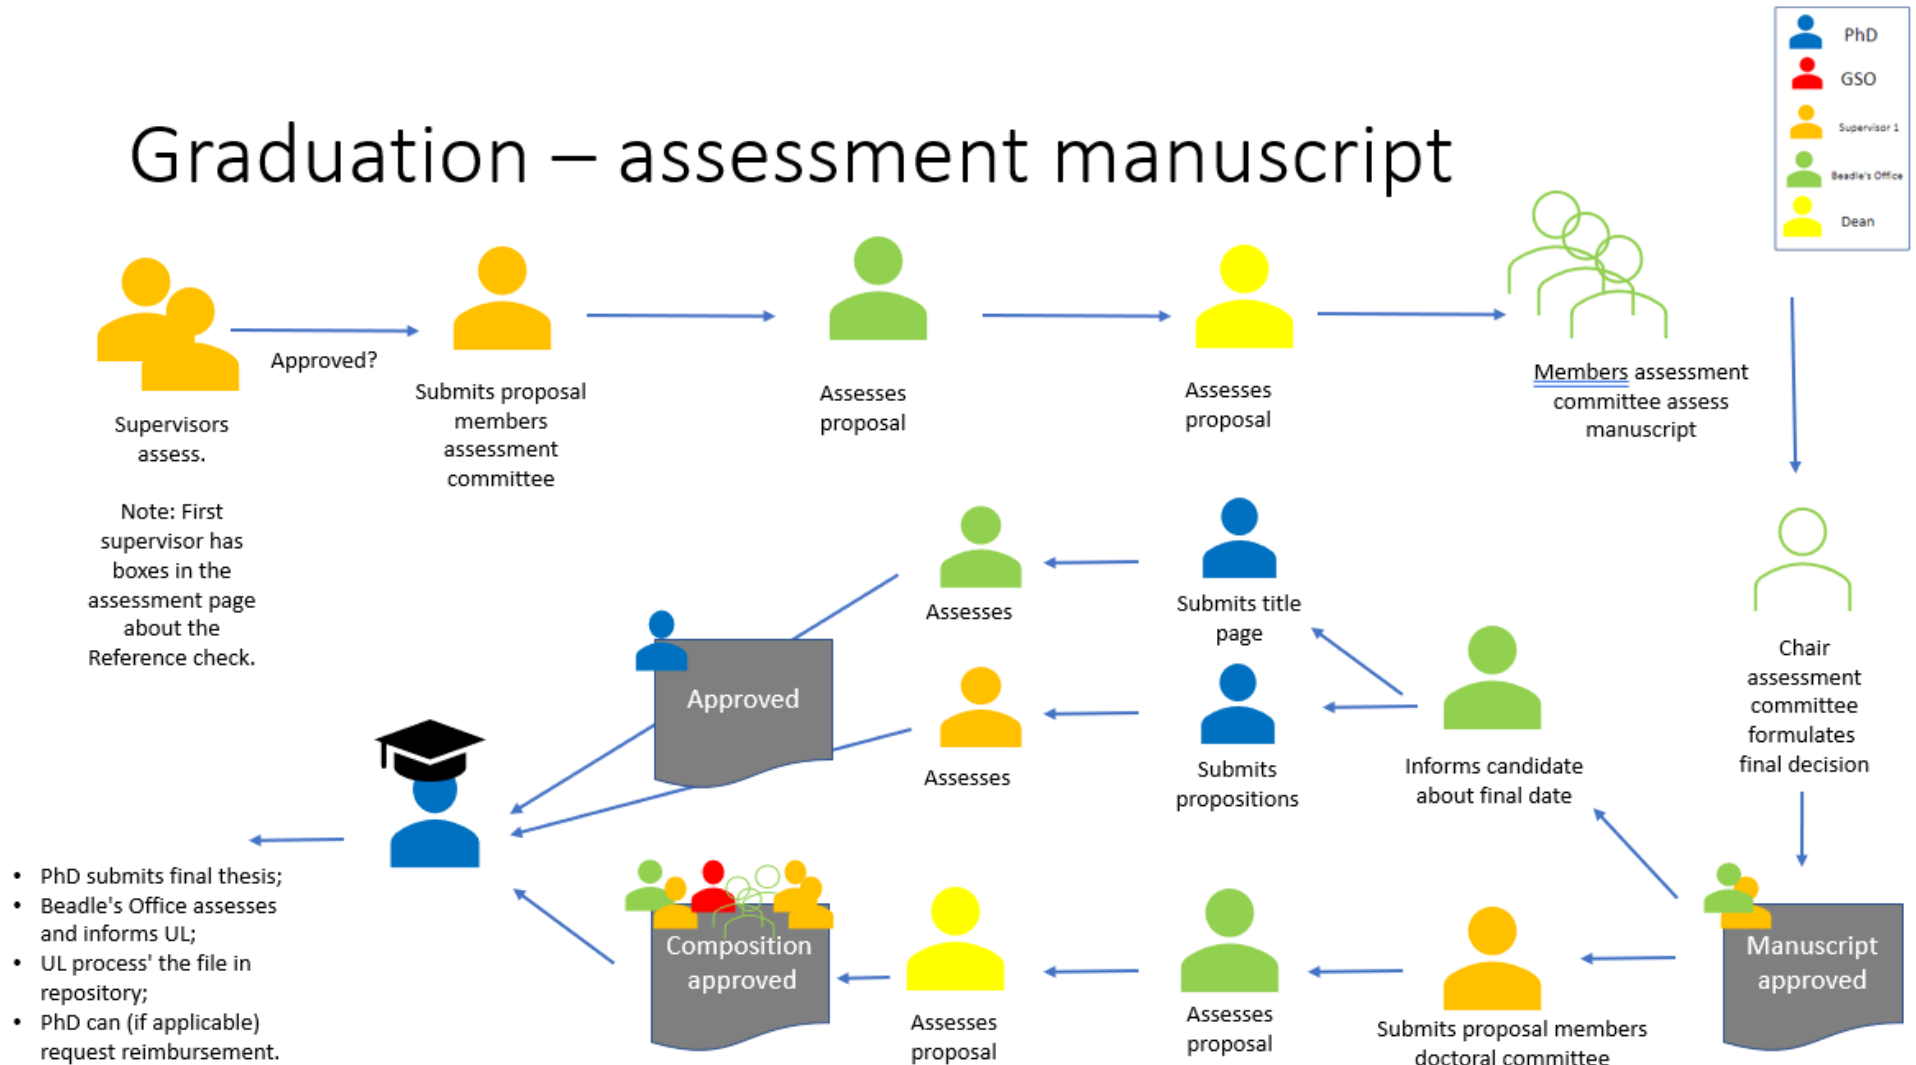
PhD
GSO
Supervisor 1
Beadle's Office
Dean

Graduation – assessment manuscript

Supervisors assess.

Note: First supervisor has boxes in the assessment page about the Reference check.

Approved?

Submits proposal members assessment committee

Assesses proposal

Assesses proposal

Members assessment committee assess manuscript

Chair assessment committee formulates final decision

Informs candidate about final date

Submits title page

Submits propositions

Assesses

Assesses

Approved

Manuscript approved

Submits proposal members doctoral committee

Assesses proposal

Assesses proposal

Composition approved

• PhD submits final thesis;
• Beadle's Office assesses and informs UL;
• UL process' the file in repository;
• PhD can (if applicable) request reimbursement.